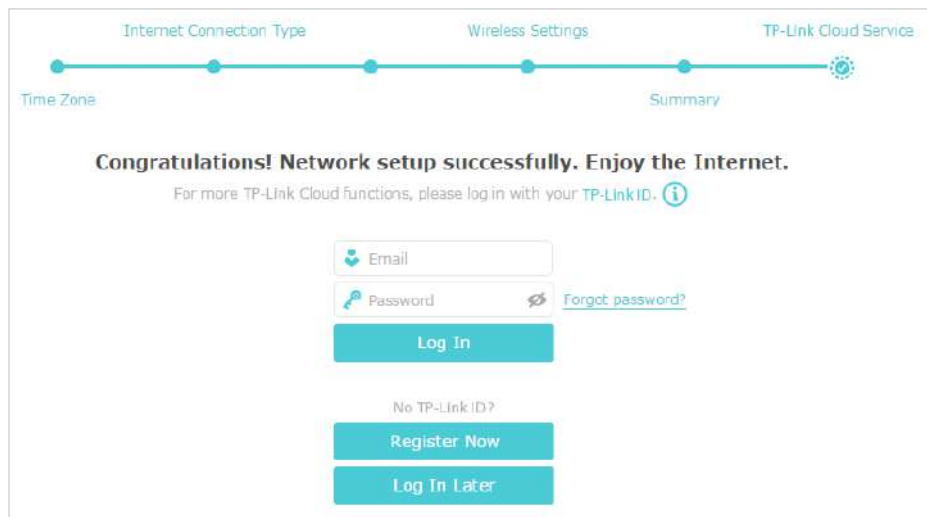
Internet Connection Type Wireless Settings TP-Link Cloud Service

Time Zone Summary

Congratulations! Network setup successfully. Enjoy the Internet.

For more TP-Link Cloud functions, please log in with your TP-Link ID.

Email

Password

Forgot password?

Log In

No TP-Link ID?

Register Now

Log In Later